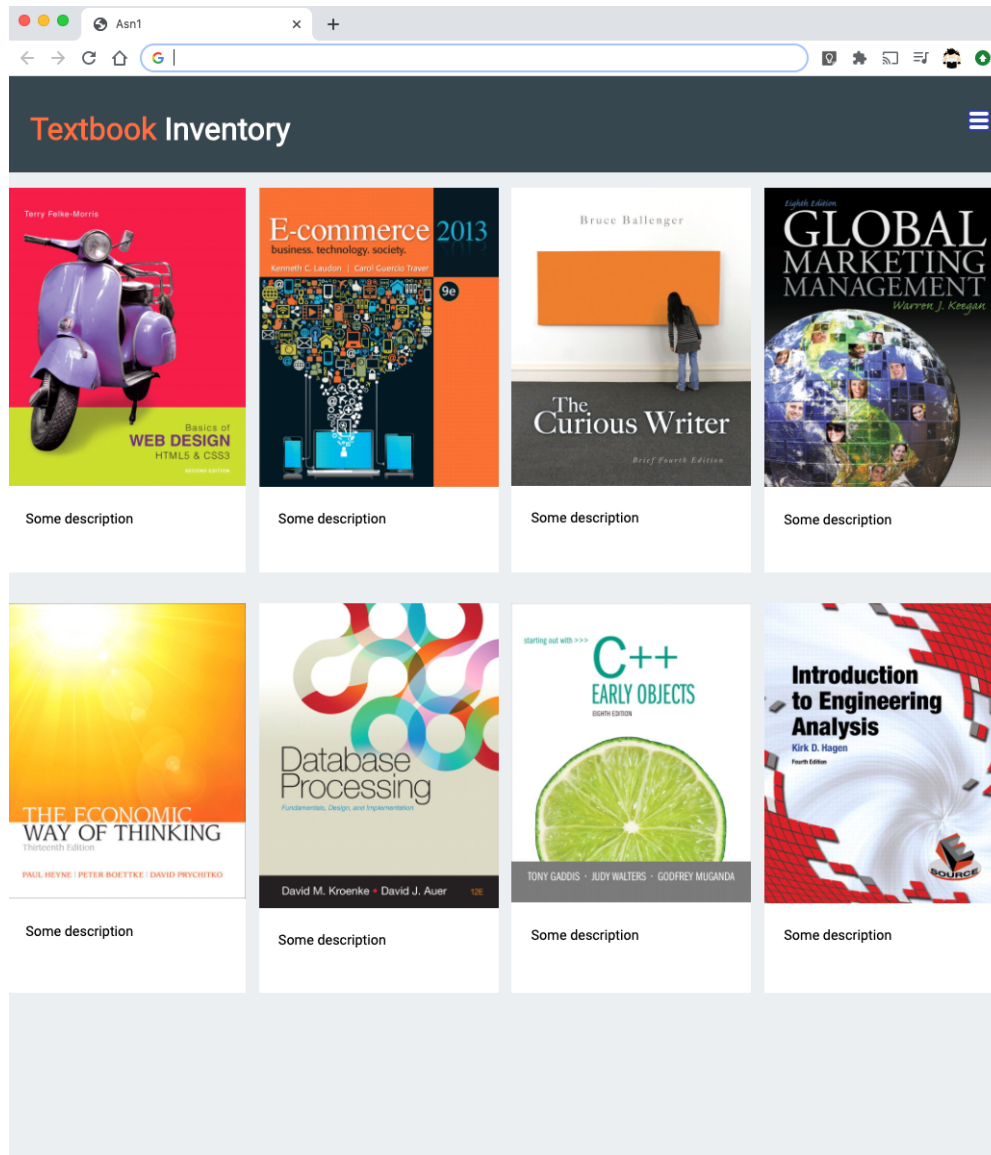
Asn1

Textbook Inventory

Terry Felke-Morris

Basics of WEB DESIGN HTML5 & CSS3

SECOND EDITION

Some description

E-commerce 2013 business. technology. society.

Kenneth C. Laudon | Carol Guercio Traver

9e

Some description

Bruce Ballenger

The Curious Writer

Brief Fourth Edition

Some description

Eighth Edition

GLOBAL MARKETING MANAGEMENT

Warren J. Keegan

Some description

THE ECONOMIC WAY OF THINKING

Thirteenth Edition

PAUL HEYNE | PETER BOETTKE | DAVID PRYCHITKO

Some description

Database Processing

Fundamentals, Design, and Implementation

David M. Kroenke • David J. Auer 12E

Some description

starting out with >>>

C++ EARLY OBJECTS

EIGHTH EDITION

TONY GADDIS • JUDY WALTERS • GODFREY MUGANDA

Some description

Introduction to Engineering Analysis

Kirk D. Hagen

Fourth Edition

SOURCE

Some description